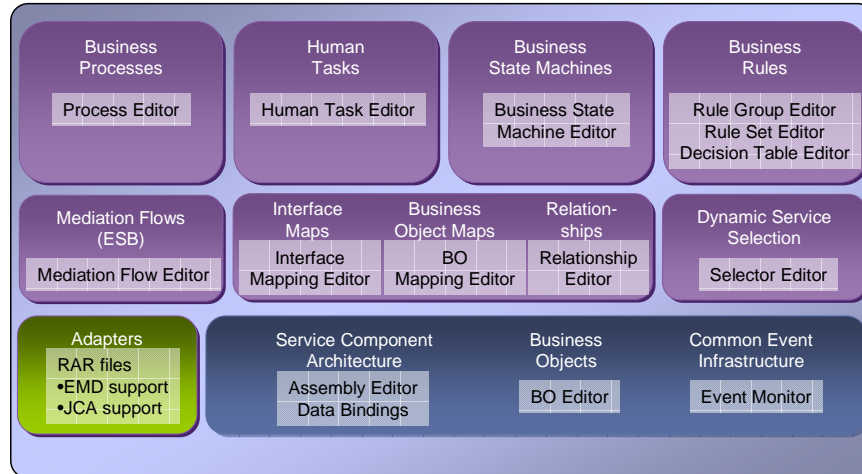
Business Processes

Process Editor

Human Tasks

Human Task Editor

Business State Machines

Business State Machine Editor

Business Rules

Rule Group Editor
Rule Set Editor
Decision Table Editor

Mediation Flows (ESB)

Mediation Flow Editor

Interface Maps

Interface Mapping Editor

Business Object Maps

BO Mapping Editor

Relationships

Relationship Editor

Dynamic Service Selection

Selector Editor

Adapters

RAR files
•EMD support
•JCA support

Service Component Architecture

Assembly Editor
Data Bindings

Business Objects

BO Editor

Common Event Infrastructure

Event Monitor